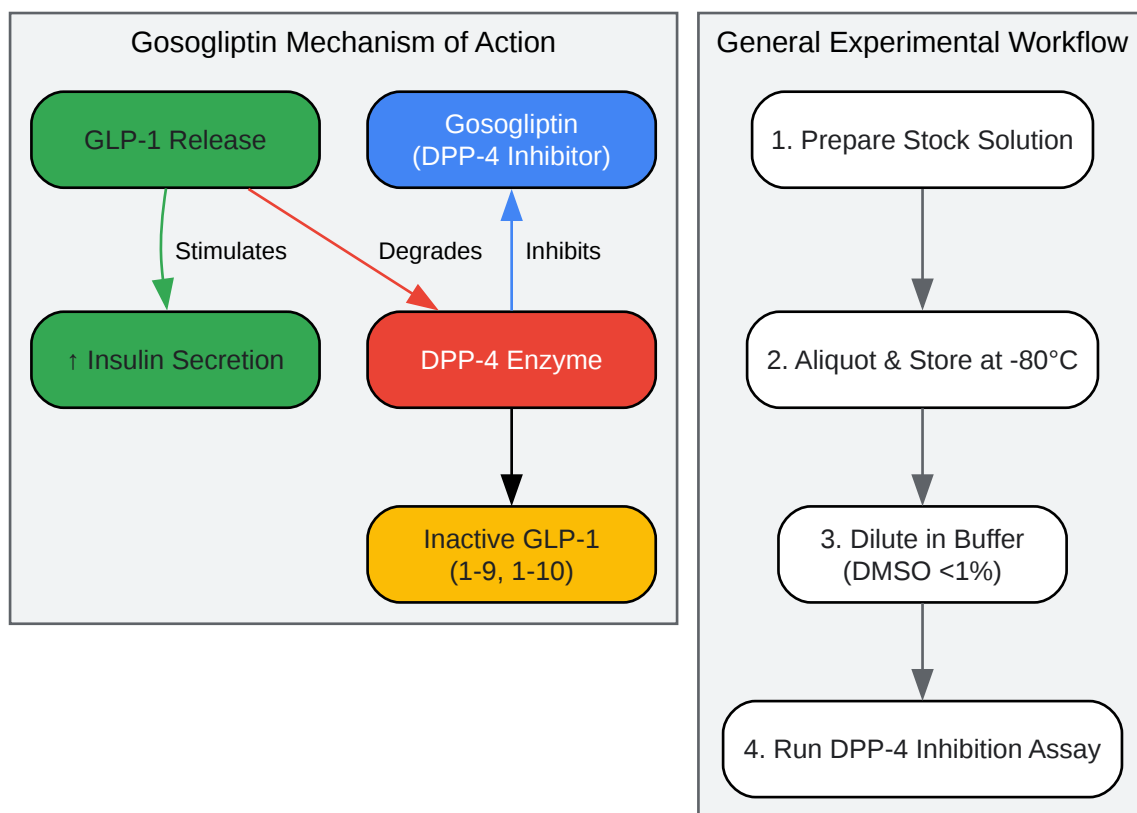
Gosogliptin Mechanism of Action

GLP-1 Release

Gosogliptin
(DPP-4 Inhibitor)

Stimulates

Degrades

Inhibits

↑ Insulin Secretion

DPP-4 Enzyme

Inactive GLP-1
(1-9, 1-10)

General Experimental Workflow

1. Prepare Stock Solution

2. Aliquot & Store at -80°C

3. Dilute in Buffer
(DMSO <1%)

4. Run DPP-4 Inhibition Assay